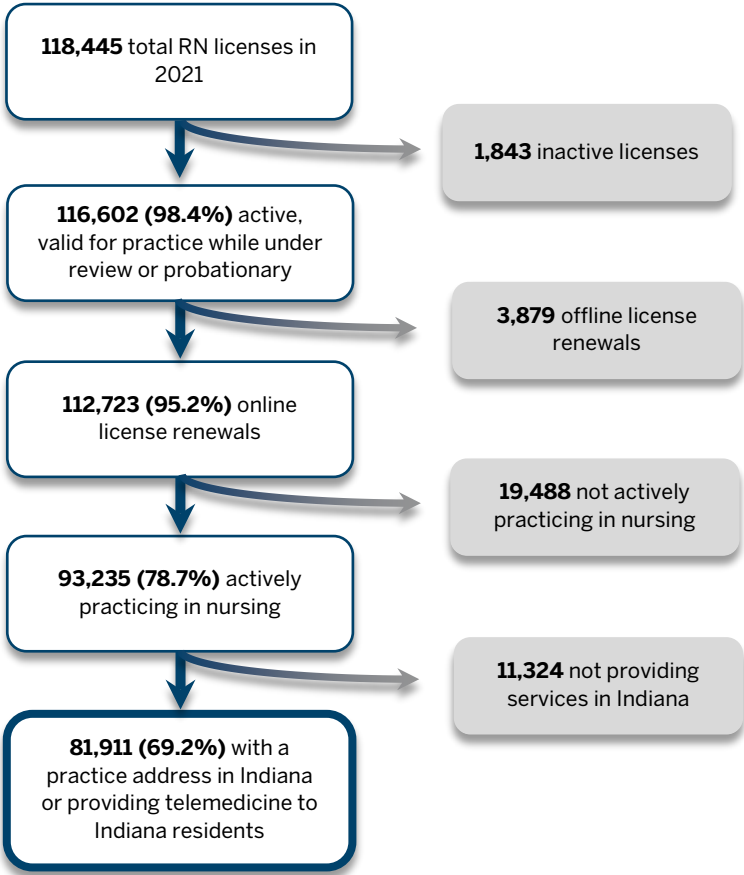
**118,445** total RN licenses in 2021

**1,843** inactive licenses

**116,602 (98.4%)** active, valid for practice while under review or probationary

**3,879** offline license renewals

**112,723 (95.2%)** online license renewals

**19,488** not actively practicing in nursing

**93,235 (78.7%)** actively practicing in nursing

**11,324** not providing services in Indiana

**81,911 (69.2%)** with a practice address in Indiana or providing telemedicine to Indiana residents